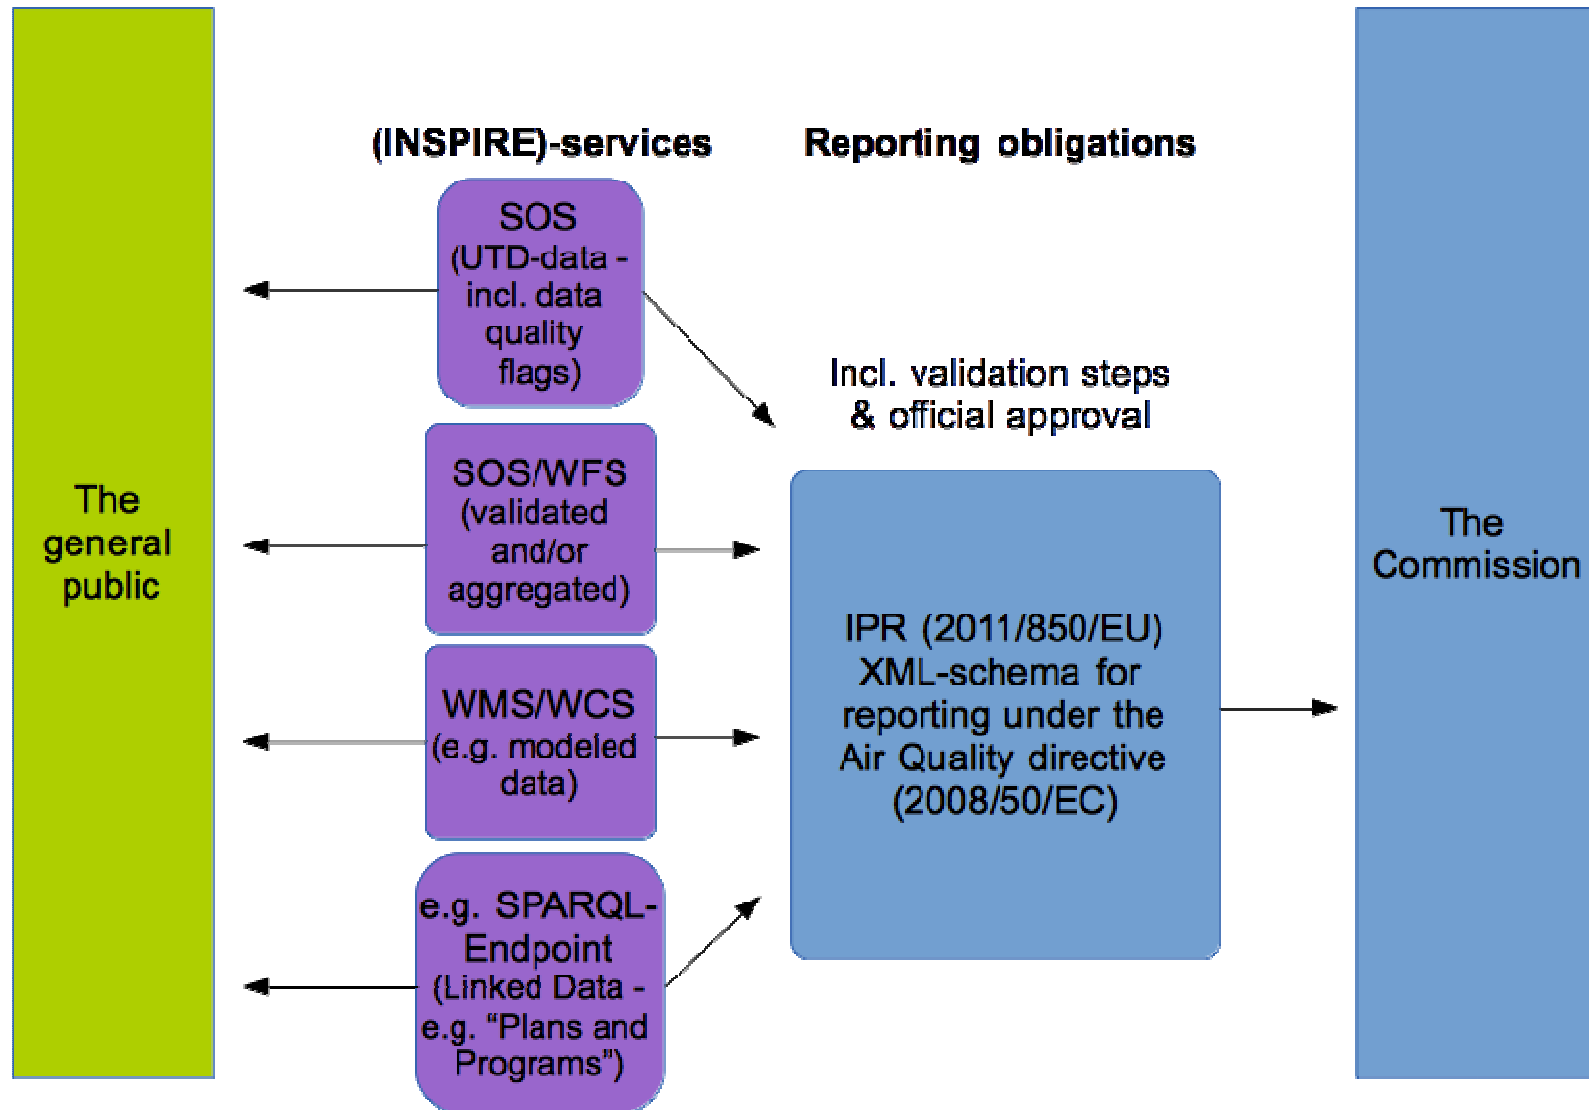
The general public

(INSPIRE)-services

Reporting obligations

SOS (UTD-data - incl. data quality flags)

Incl. validation steps & official approval

SOS/WFS (validated and/or aggregated)

WMS/WCS (e.g. modeled data)

e.g. SPARQL-Endpoint (Linked Data - e.g. “Plans and Programs”)

IPR (2011/850/EU) XML-schema for reporting under the Air Quality directive (2008/50/EC)

The Commission